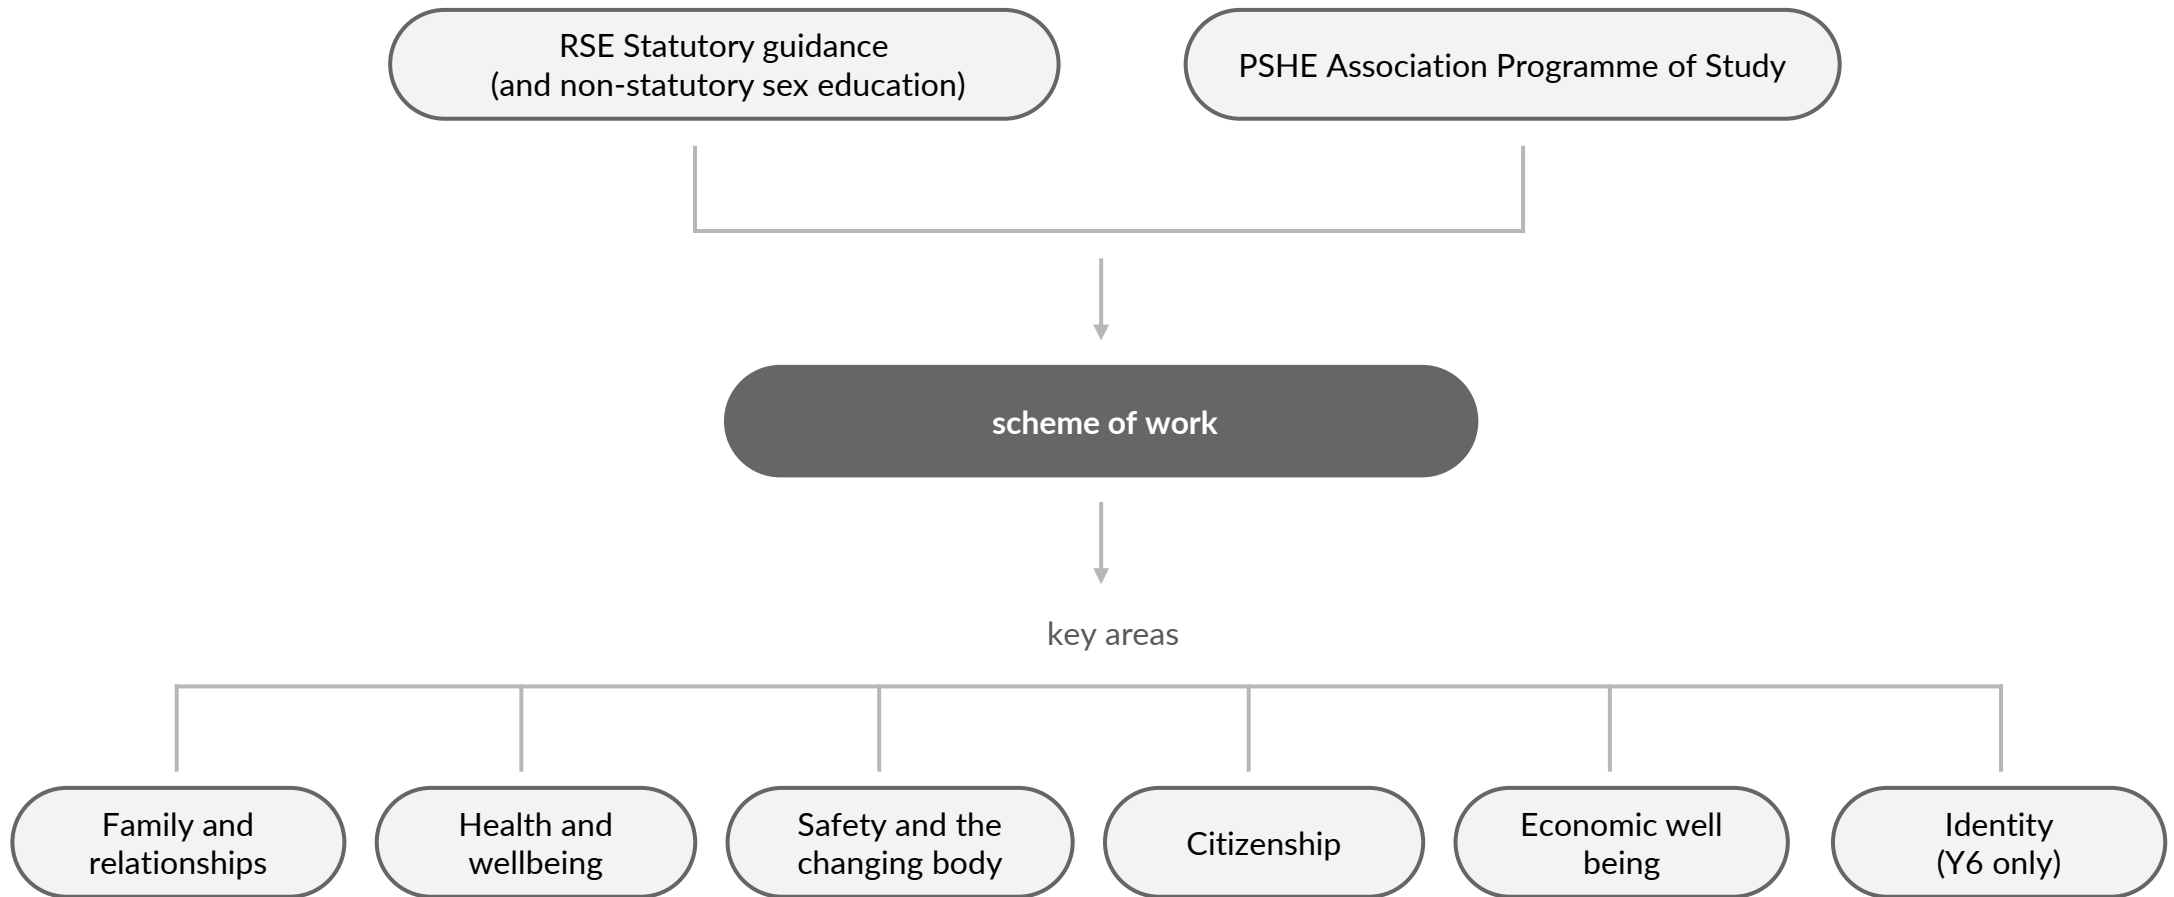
RSE Statutory guidance
(and non-statutory sex education)

PSHE Association Programme of Study

scheme of work

key areas

Family and relationships

Health and wellbeing

Safety and the changing body

Citizenship

Economic well being

Identity
(Y6 only)